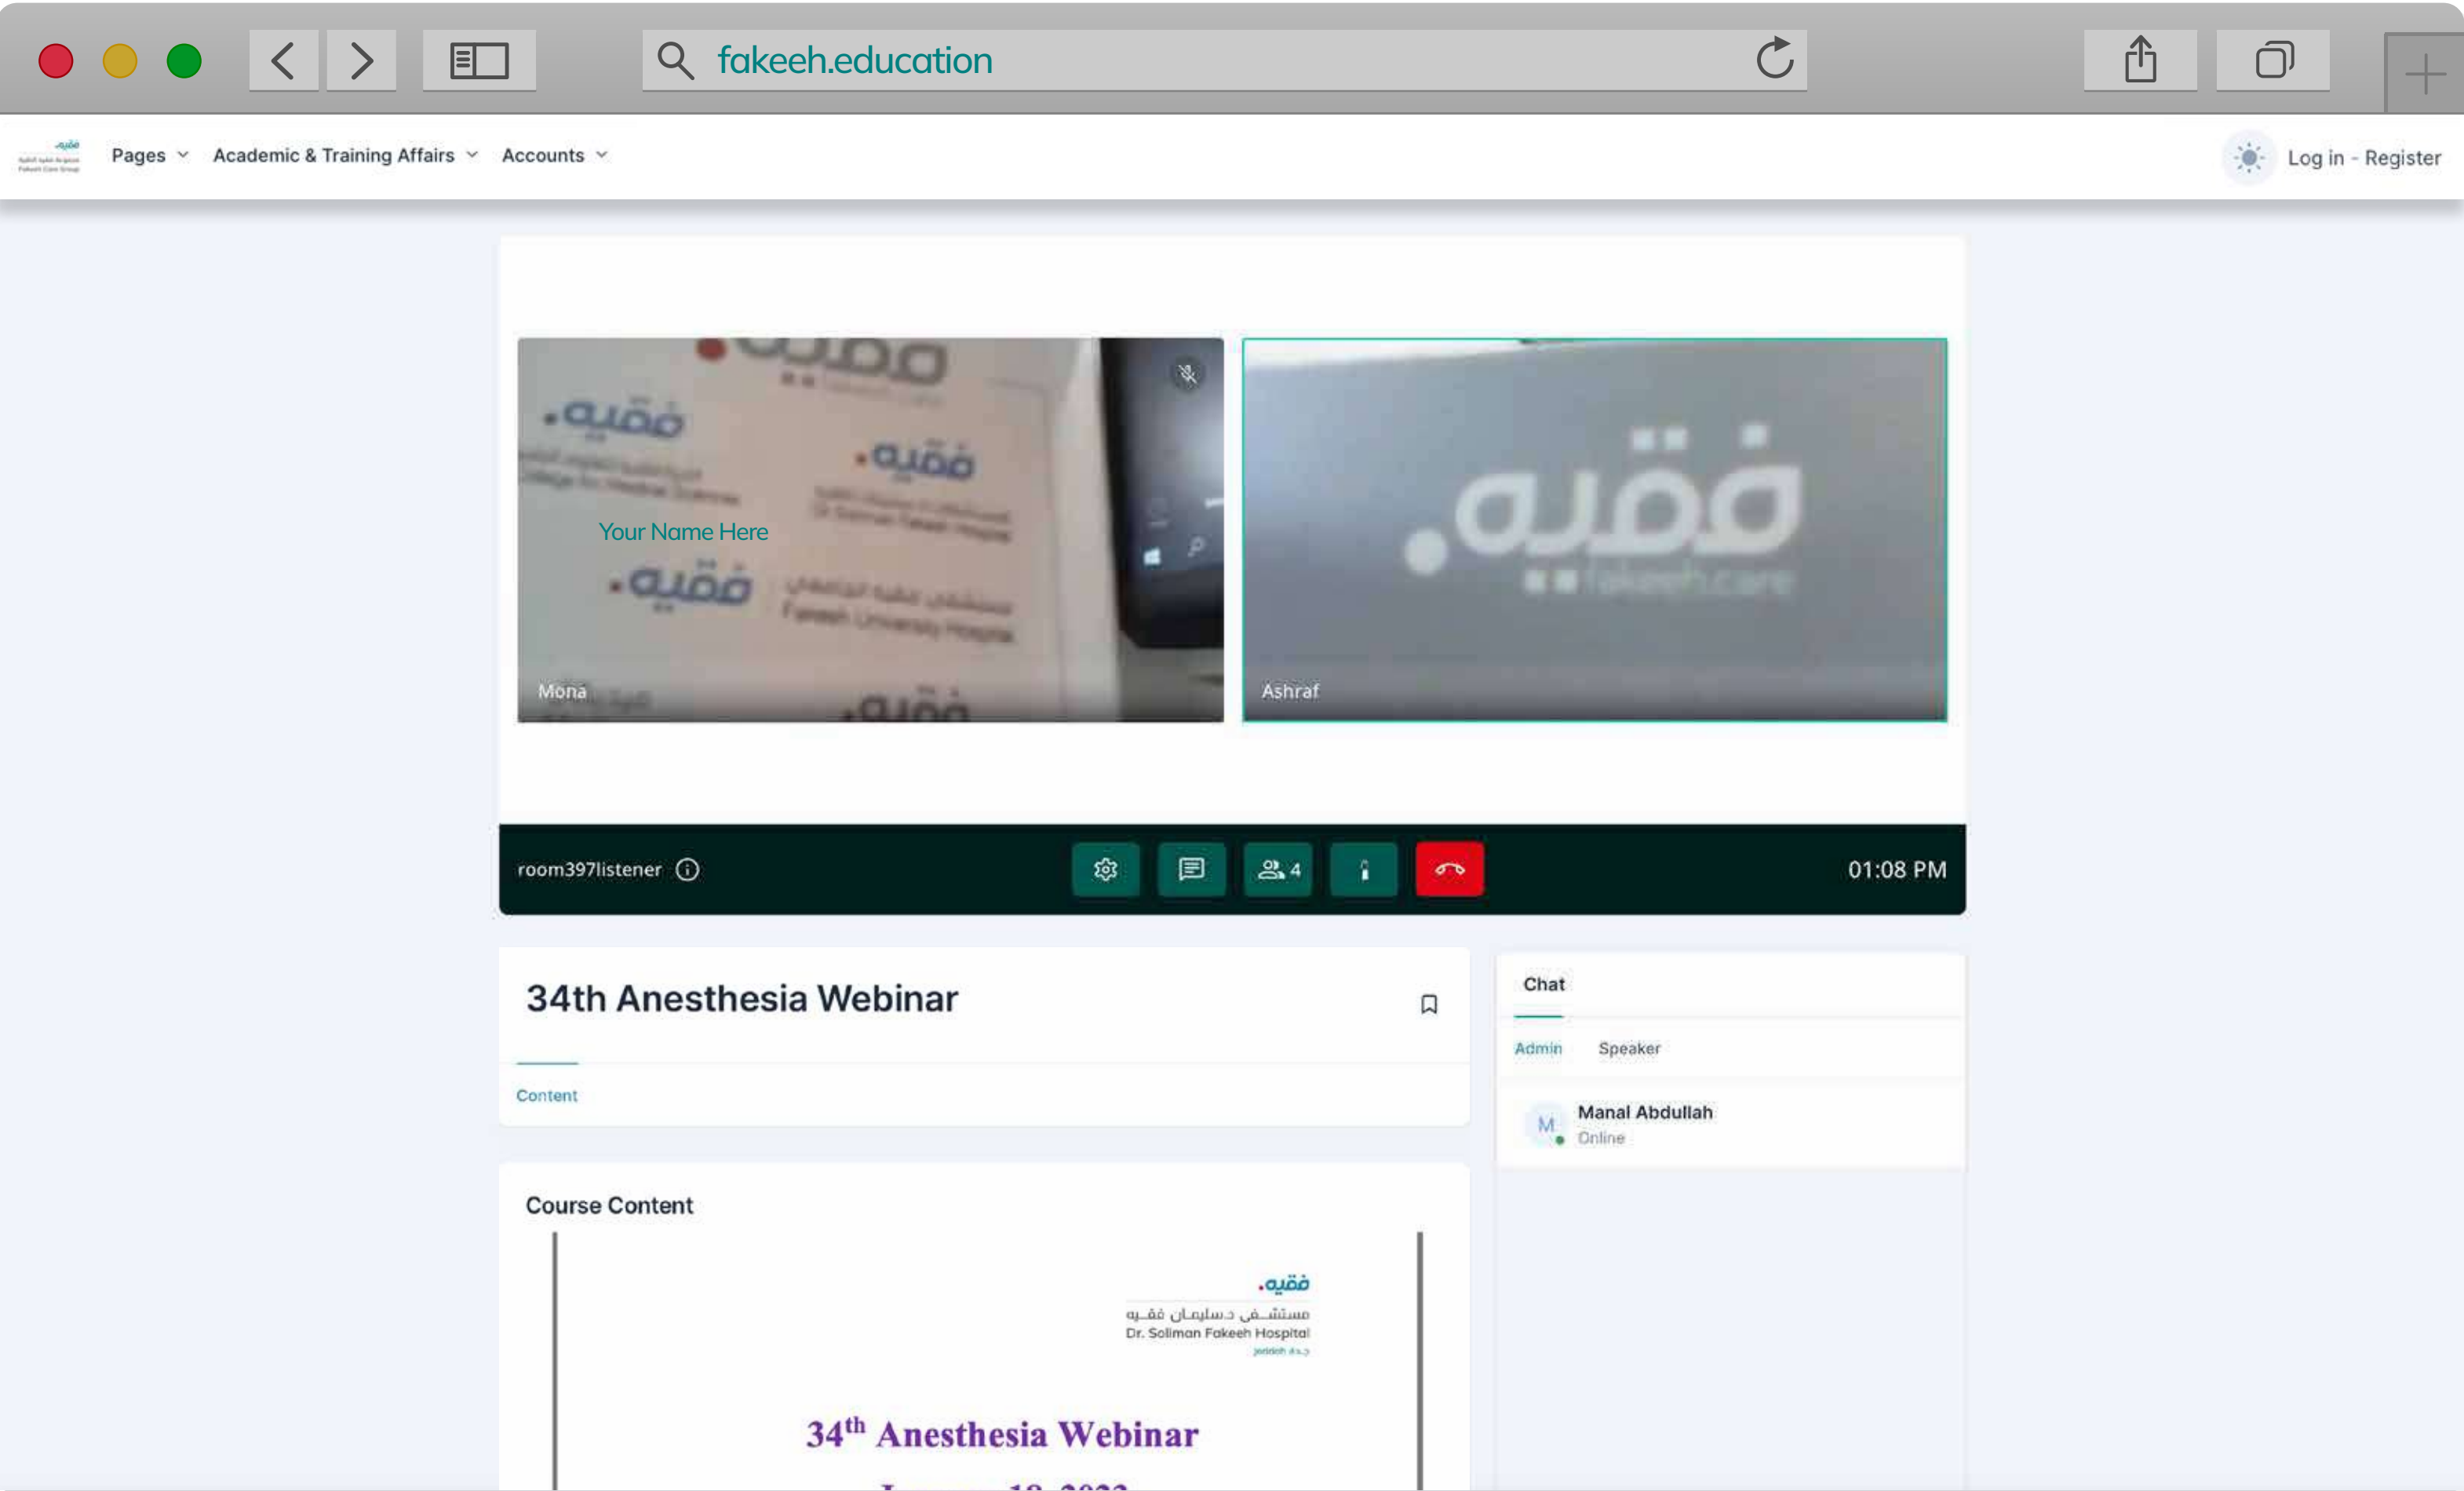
fakeeh.education

Pages Academic & Training Affairs Accounts

Log in - Register

Your Name Here

Mona

فقيه.

fakeeh.care

Ashraf

room397listener

4

01:08 PM

34th Anesthesia Webinar

Content

Chat

Admin Speaker

M Manal Abdullah
Online

Course Content

فقيه.
مستشفى د.سليمان فقيه
Dr. Soliman Fakeeh Hospital
جدة Jeddah

34$^{th}$ Anesthesia Webinar

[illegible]